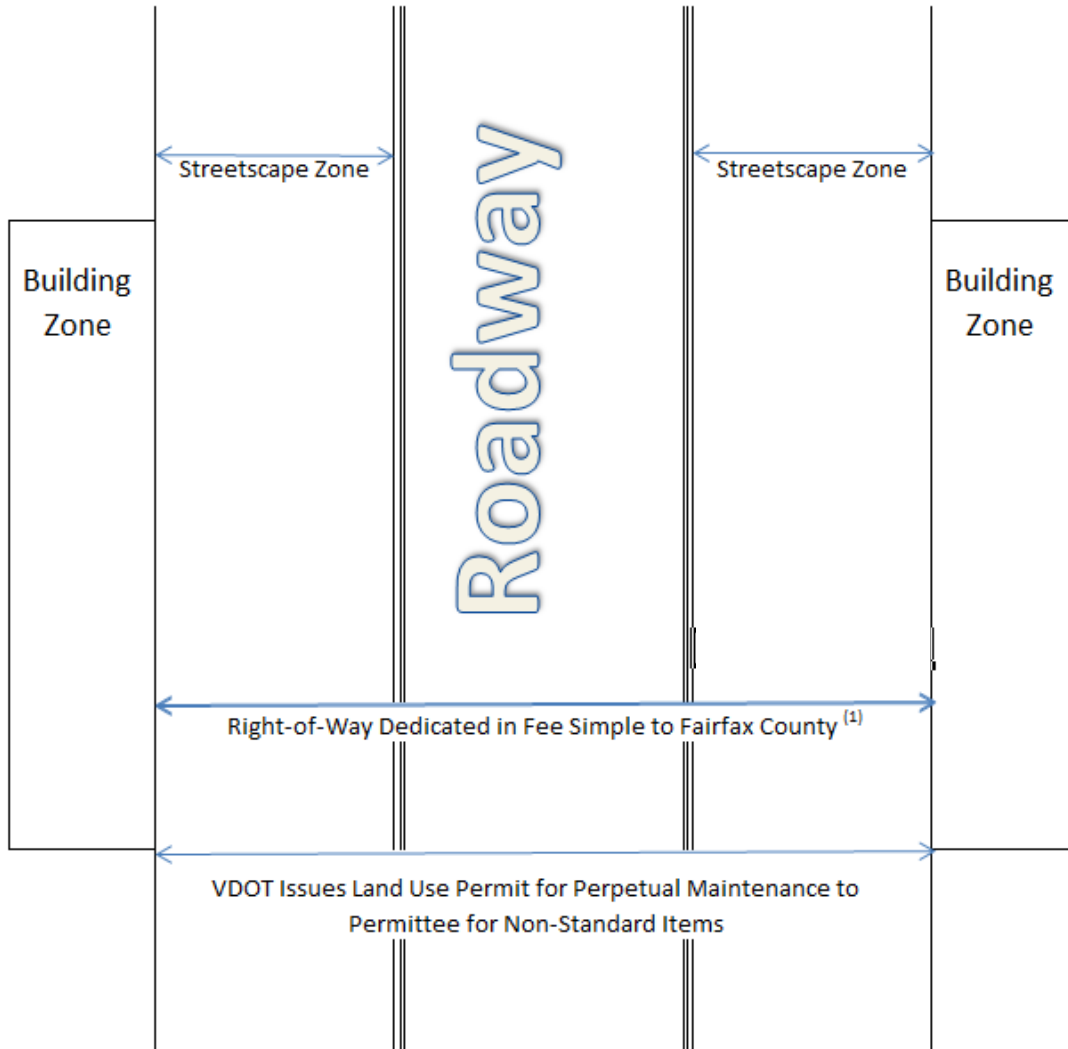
Streetscape Zone

Streetscape Zone

Building Zone

Roadway

Building Zone

Right-of-Way Dedicated in Fee Simple to Fairfax County $^{(1)}$

VDOT Issues Land Use Permit for Perpetual Maintenance to Permittee for Non-Standard Items